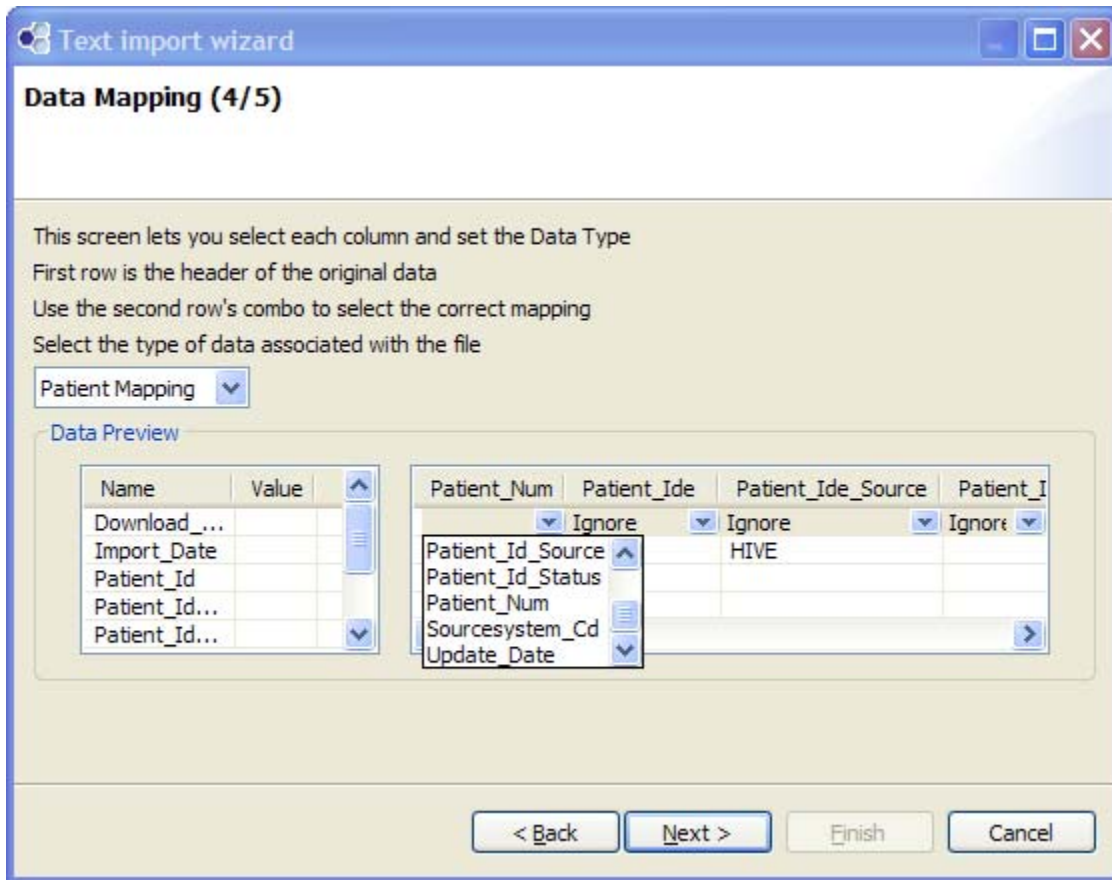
Text import wizard

Data Mapping (4/5)

This screen lets you select each column and set the Data Type
First row is the header of the original data
Use the second row's combo to select the correct mapping
Select the type of data associated with the file

Patient Mapping

Data Preview

| Name | Value |
|---|---|
| Download_... | |
| Import_Date | |
| Patient_Id | |
| Patient_Id... | |
| Patient_Id... | |

| Patient_Num | Patient_Ide | Patient_Ide_Source | Patient_I |
|---|---|---|---|
| | Ignore | Ignore | Ignore |
| | | HIVE | |

Patient_Id_Source
Patient_Id_Status
Patient_Num
Sourcesystem_Cd
Update_Date

< Back Next > Finish Cancel